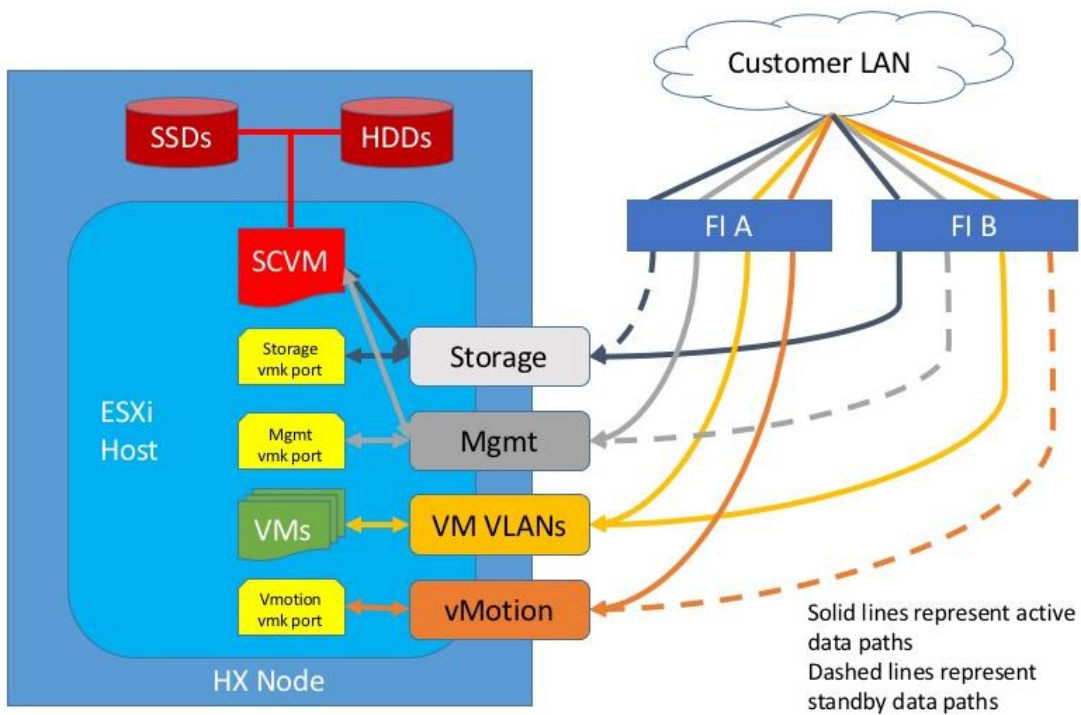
Customer LAN

SSDs

HDDs

FI A

FI B

SCVM

Storage vmk port

Storage

ESXi Host

Mgmt vmk port

Mgmt

VMs

VM VLANs

Vmotion vmk port

vMotion

HX Node

Solid lines represent active data paths
Dashed lines represent standby data paths